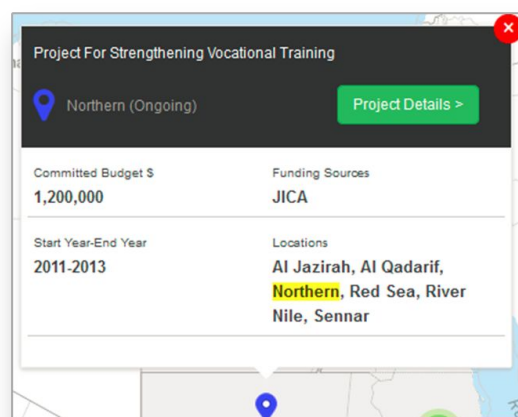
Project For Strengthening Vocational Training

Northern (Ongoing)

Project Details >

Committed Budget $
1,200,000

Funding Sources
JICA

Start Year-End Year
2011-2013

Locations
Al Jazirah, Al Qadarif, Northern, Red Sea, River Nile, Sennar